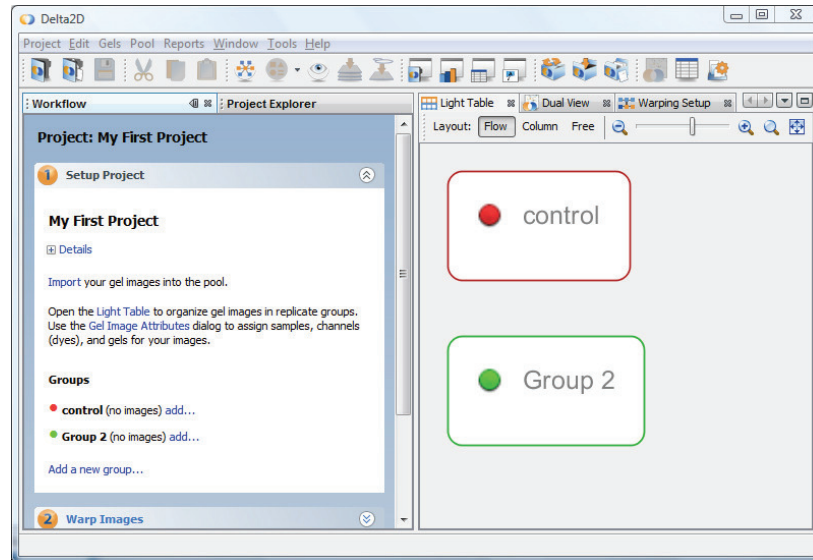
Delta2D

Project Edit Gels Pool Reports Window Tools Help

Workflow

Project Explorer

Light Table

Dual View

Warping Setup

Layout: Flow Column Free

Project: My First Project

1 Setup Project

My First Project

Details

Import your gel images into the pool.

Open the Light Table to organize gel images in replicate groups. Use the Gel Image Attributes dialog to assign samples, channels (dyes), and gels for your images.

Groups

control (no images) add...

Group 2 (no images) add...

Add a new group...

2 Warp Images

control

Group 2